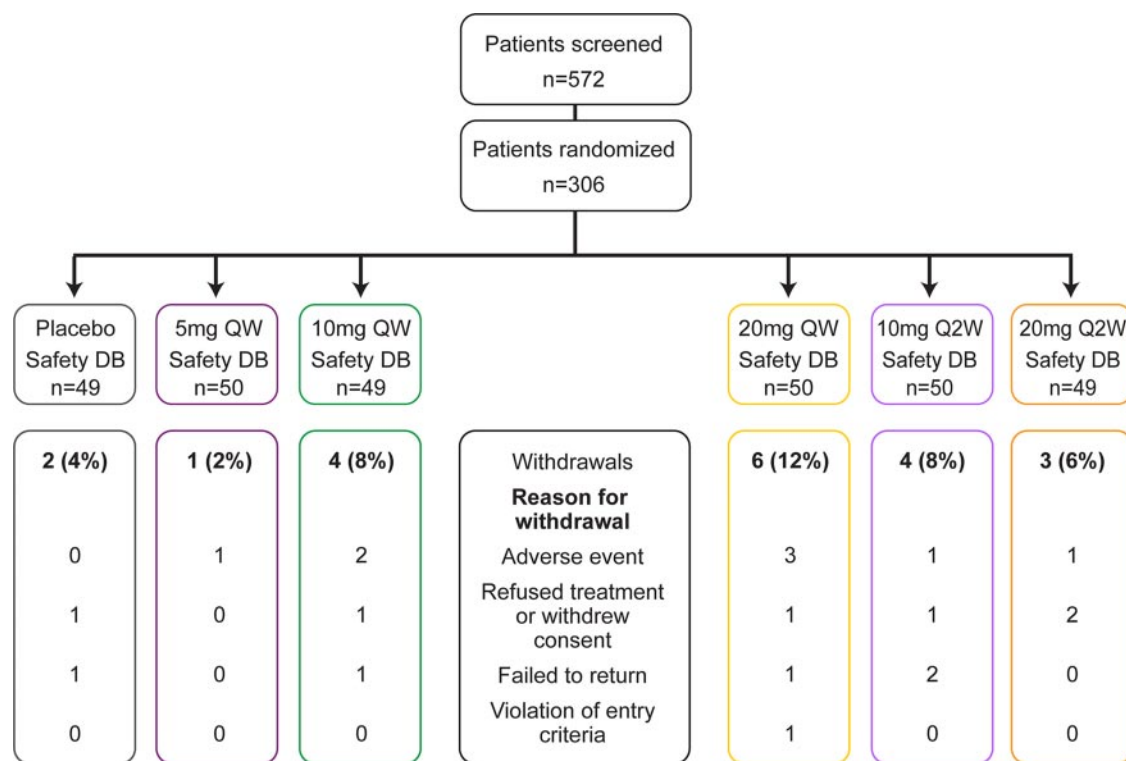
Patients screened
n=572

Patients randomized
n=306

Placebo
Safety DB
n=49

5mg QW
Safety DB
n=50

10mg QW
Safety DB
n=49

20mg QW
Safety DB
n=50

10mg Q2W
Safety DB
n=50

20mg Q2W
Safety DB
n=49

| Placebo | 5mg QW | 10mg QW | | 20mg QW | 10mg Q2W | 20mg Q2W |
|---|---|---|---|---|---|---|
| **2 (4%)** | **1 (2%)** | **4 (8%)** | Withdrawals | **6 (12%)** | **4 (8%)** | **3 (6%)** |
| | | | **Reason for withdrawal** | | | |
| 0 | 1 | 2 | Adverse event | 3 | 1 | 1 |
| 1 | 0 | 1 | Refused treatment or withdrew consent | 1 | 1 | 2 |
| 1 | 0 | 1 | Failed to return | 1 | 2 | 0 |
| 0 | 0 | 0 | Violation of entry criteria | 1 | 0 | 0 |